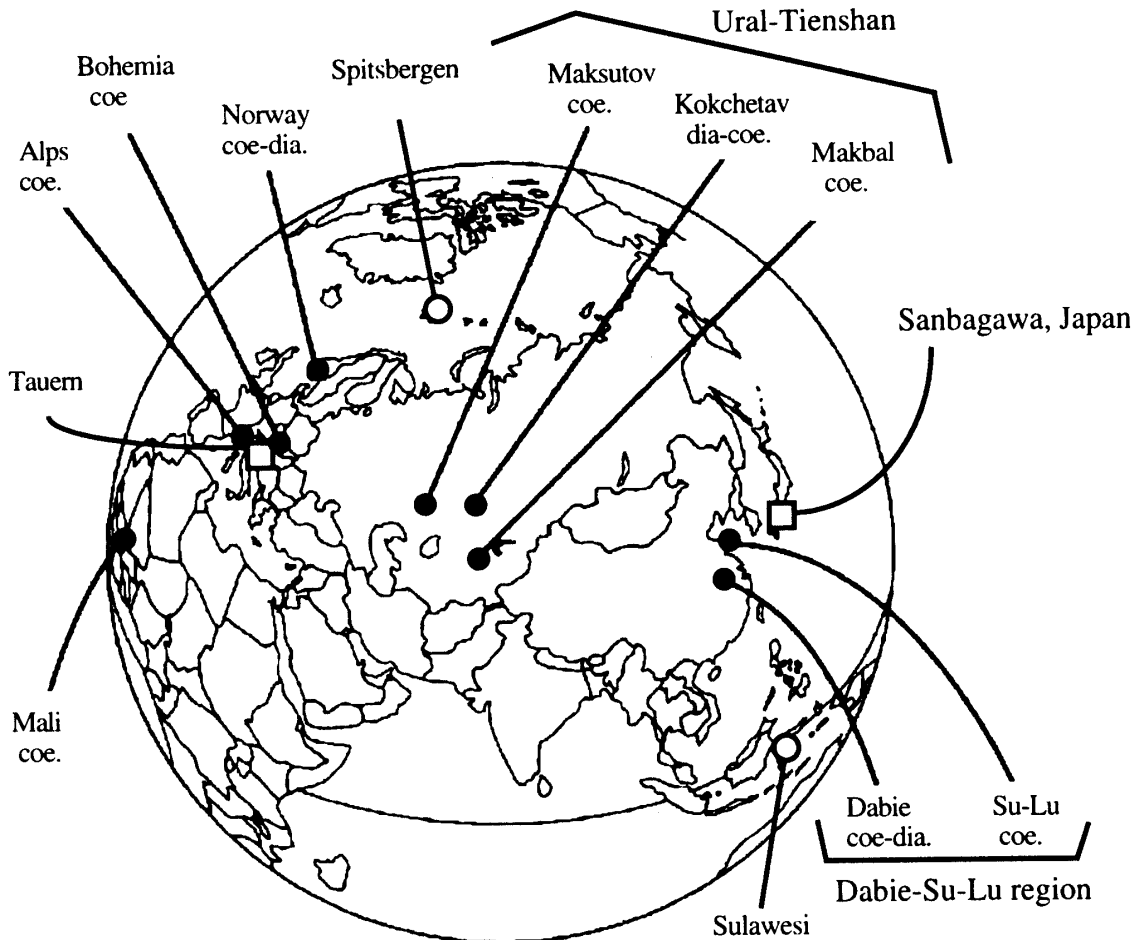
Ural-Tienshan

Bohemia coe

Spitsbergen

Maksutov coe.

Kokchetav dia-coe.

Alps coe.

Norway coe-dia.

Makbal coe.

Sanbagawa, Japan

Tauern

Mali coe.

Dabie coe-dia.

Su-Lu coe.

Dabie-Su-Lu region

Sulawesi